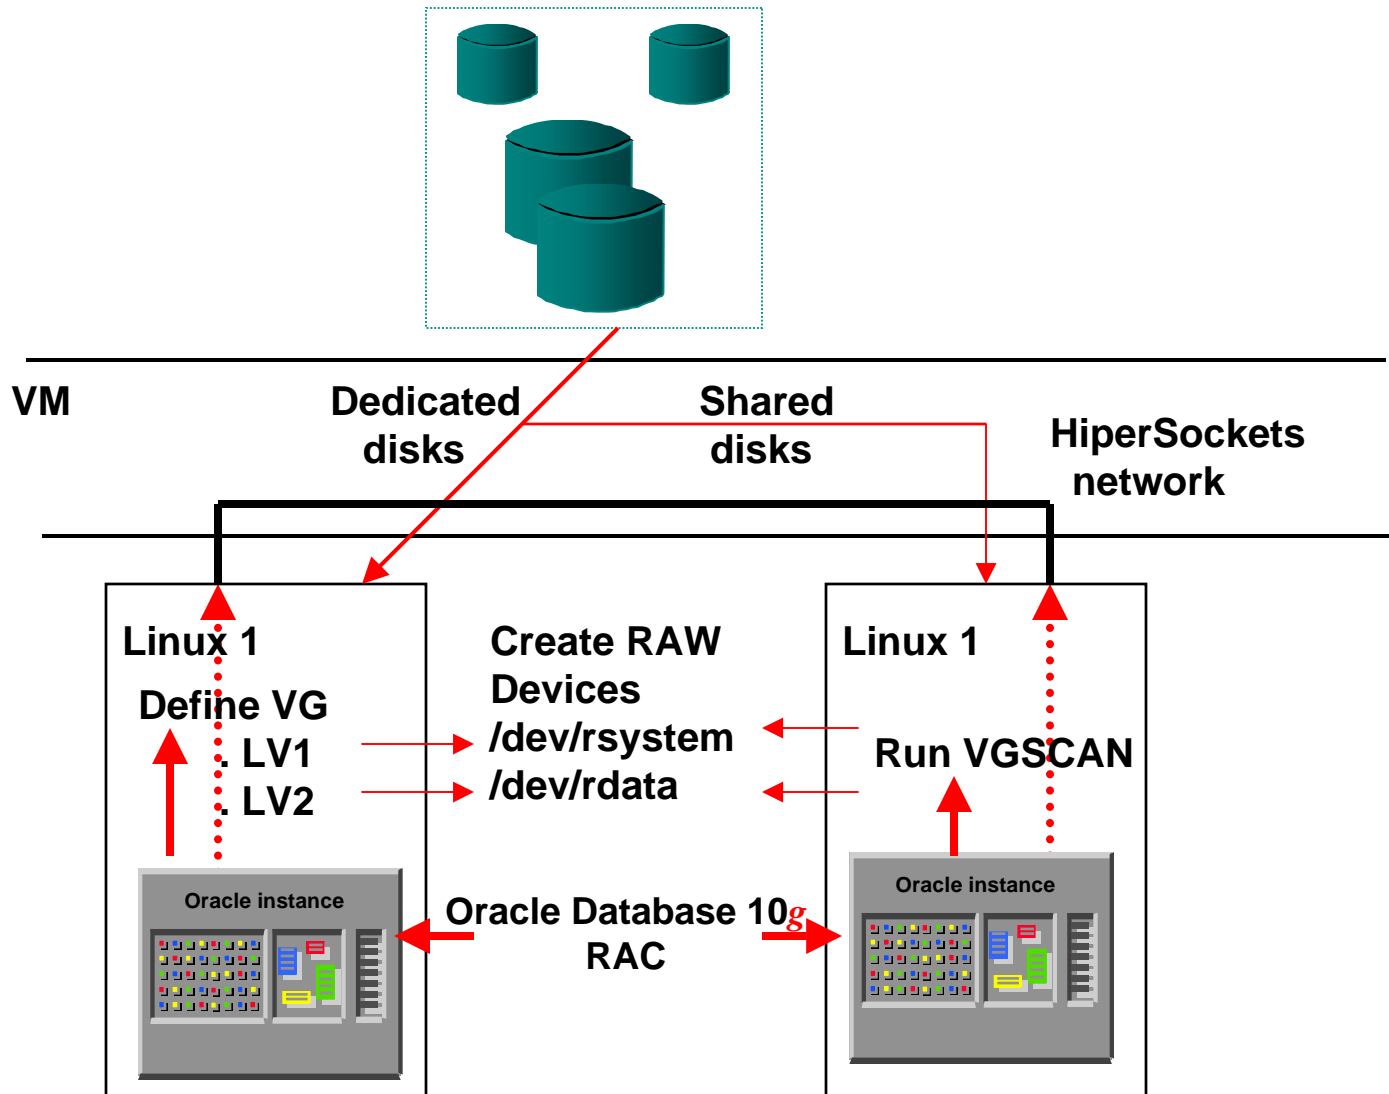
VM

Dedicated disks

Shared disks

HiperSockets network

Linux 1

Define VG
. LV1
. LV2

Create RAW Devices
/dev/rsystem
/dev/rdata

Linux 1

Run VGSCAN

Oracle instance

Oracle Database 10g RAC

Oracle instance